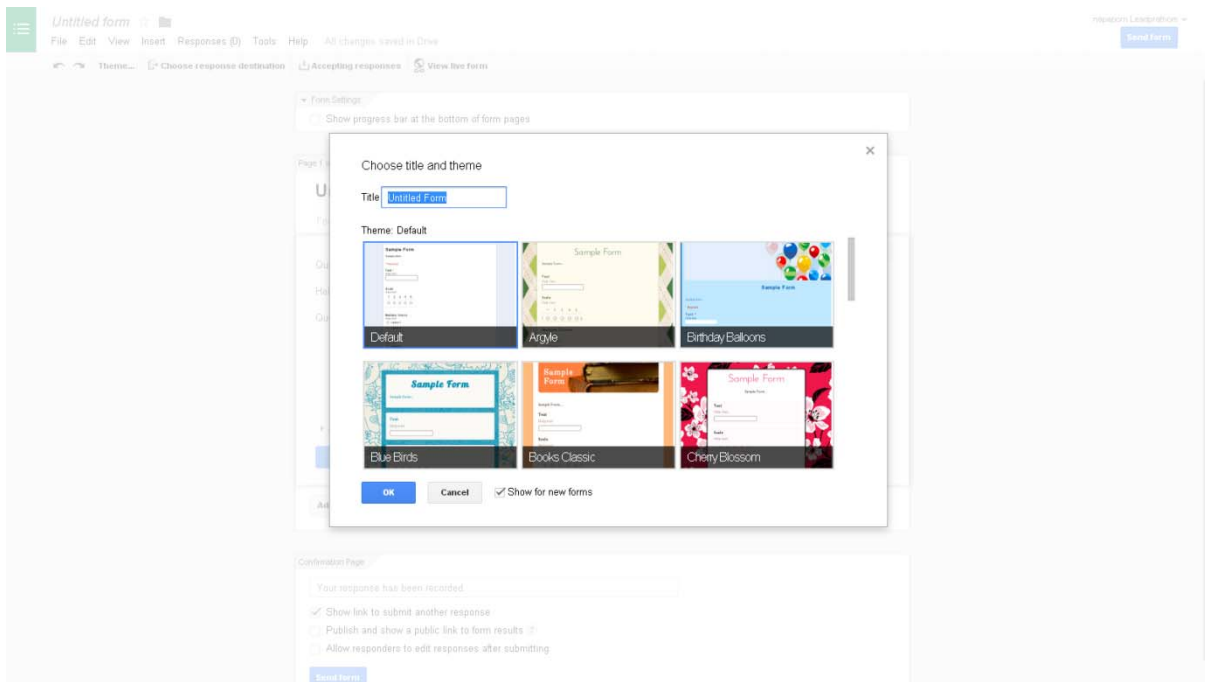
Untitled form

File Edit View Insert Responses (0) Tools Help All changes saved in Drive

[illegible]

Send form

Theme... Choose response destination Accepting responses View live form

Form Settings

Show progress bar at the bottom of form pages

Page 1

U

Choose title and theme

×

Title Untitled Form

Theme: Default

Sample Form

Default

Sample Form

Argyle

Sample Form

Birthday Balloons

Sample Form

Blue Birds

Sample Form

Books Classic

Sample Form

Cherry Blossom

OK Cancel ✓ Show for new forms

Confirmation Page

Your response has been recorded.

✓ Show link to submit another response

Publish and show a public link to form results

Allow responders to edit responses after submitting

Send form